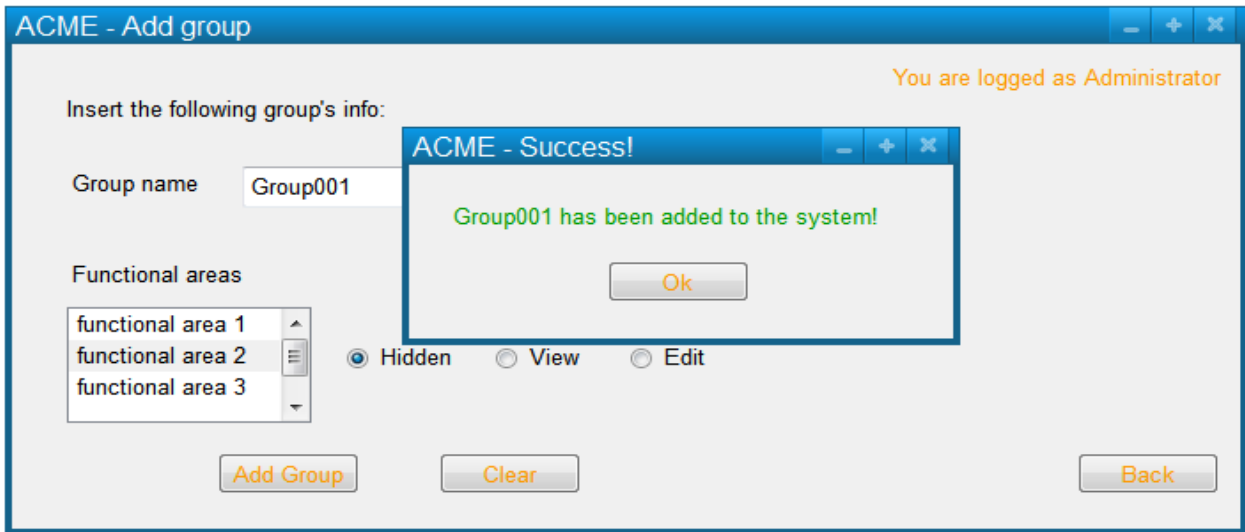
ACME - Add group

You are logged as Administrator

Insert the following group's info:

Group name
Group001

Functional areas
functional area 1
functional area 2
functional area 3

Hidden
View
Edit

Add Group
Clear
Back

ACME - Success!

Group001 has been added to the system!

Ok